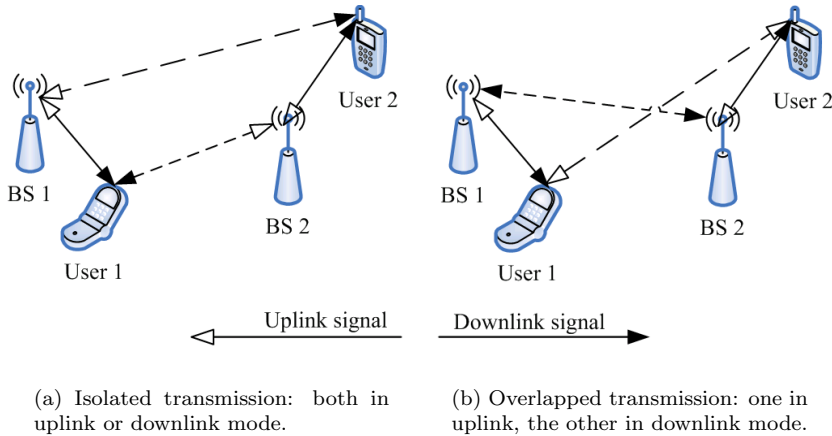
User 2

BS 1

BS 2

User 1

User 2

BS 1

BS 2

User 1

Uplink signal

Downlink signal

(a) Isolated transmission: both in uplink or downlink mode.

(b) Overlapped transmission: one in uplink, the other in downlink mode.